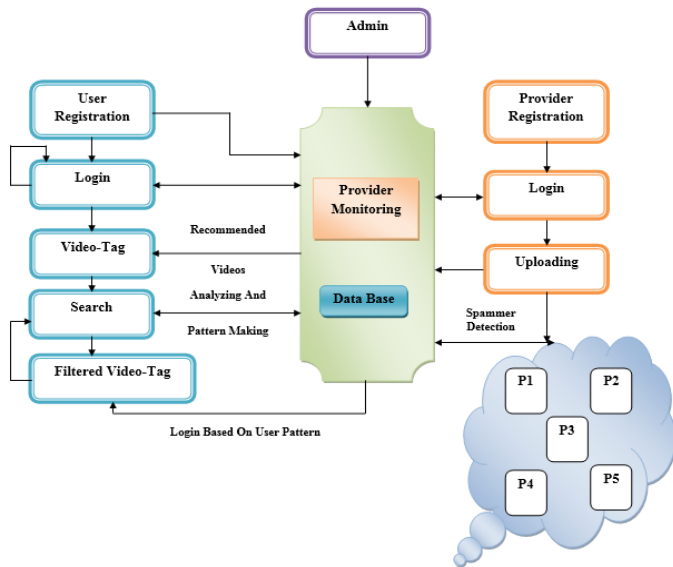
Admin

User Registration

Login

Video-Tag

Search

Filtered Video-Tag

Recommended

Videos

Analyzing And

Pattern Making

Provider Monitoring

Data Base

Provider Registration

Login

Uploading

Spammer Detection

P1

P2

P3

P4

P5

Login Based On User Pattern